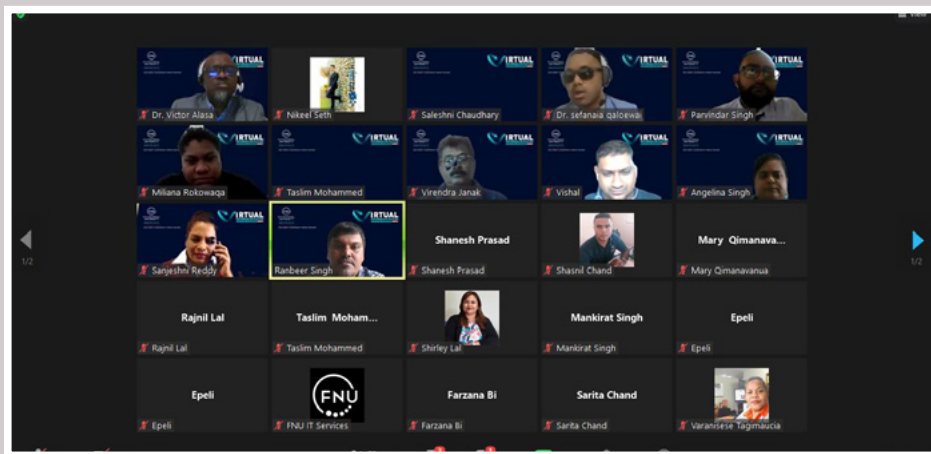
View

VIRTUAL
Dr. Victor Alasa

Nikeel Seth

VIRTUAL
Saleshni Chaudhary

VIRTUAL
Dr. sefanaia qaloewai

VIRTUAL
Parvindar Singh

VIRTUAL
Miliana Rokowaqa

VIRTUAL
Taslim Mohammed

VIRTUAL
Virendra Janak

VIRTUAL
Vishal

VIRTUAL
Angelina Singh

VIRTUAL
Sanjeshni Reddy

VIRTUAL
Ranbeer Singh

Shanesh Prasad
Shanesh Prasad

Shasnil Chand

Mary Qimanava...
Mary Qimanavanua

Rajnil Lal
Rajnil Lal

Taslim Moham...
Taslim Mohammed

Shirley Lal

Mankirat Singh
Mankirat Singh

Epeli
Epeli

Epeli
Epeli

FNU
FNU IT Services

Farzana Bi
Farzana Bi

Sarita Chand
Sarita Chand

Varanisese Tagimaucia

1/2

1/2